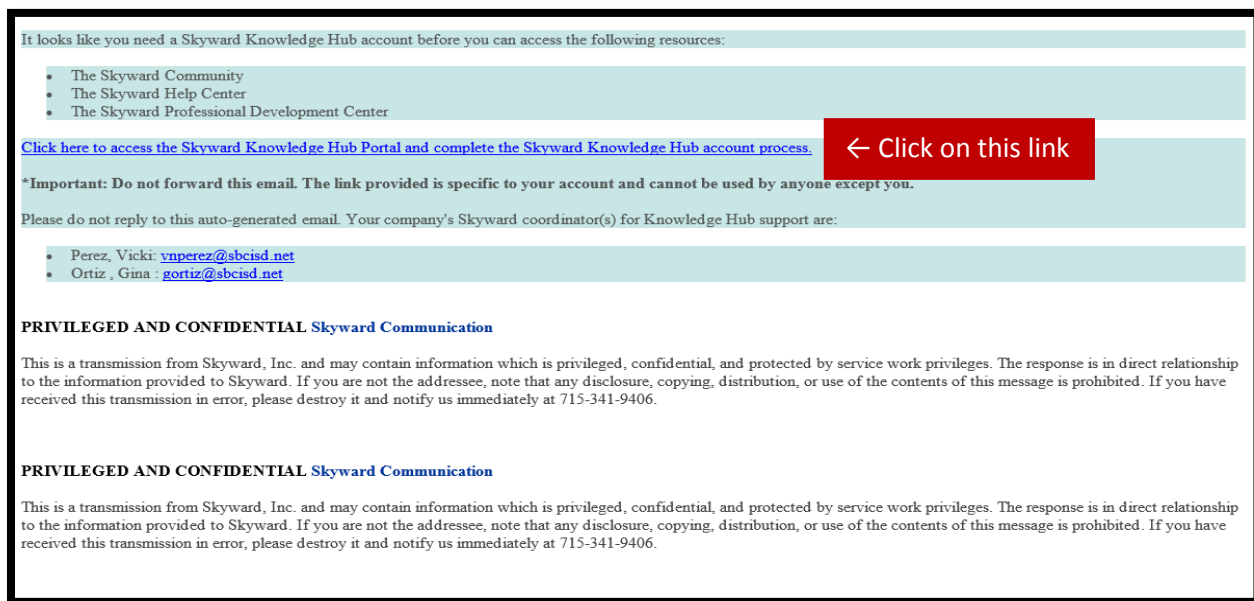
It looks like you need a Skyward Knowledge Hub account before you can access the following resources:

- The Skyward Community
- The Skyward Help Center
- The Skyward Professional Development Center

Click here to access the Skyward Knowledge Hub Portal and complete the Skyward Knowledge Hub account process.

← Click on this link

*Important: Do not forward this email. The link provided is specific to your account and cannot be used by anyone except you.

Please do not reply to this auto-generated email. Your company's Skyward coordinator(s) for Knowledge Hub support are:

- Perez, Vicki: vnperez@sbcisd.net
- Ortiz , Gina : gortiz@sbcisd.net

PRIVILEGED AND CONFIDENTIAL Skyward Communication

This is a transmission from Skyward, Inc. and may contain information which is privileged, confidential, and protected by service work privileges. The response is in direct relationship to the information provided to Skyward. If you are not the addressee, note that any disclosure, copying, distribution, or use of the contents of this message is prohibited. If you have received this transmission in error, please destroy it and notify us immediately at 715-341-9406.

PRIVILEGED AND CONFIDENTIAL Skyward Communication

This is a transmission from Skyward, Inc. and may contain information which is privileged, confidential, and protected by service work privileges. The response is in direct relationship to the information provided to Skyward. If you are not the addressee, note that any disclosure, copying, distribution, or use of the contents of this message is prohibited. If you have received this transmission in error, please destroy it and notify us immediately at 715-341-9406.